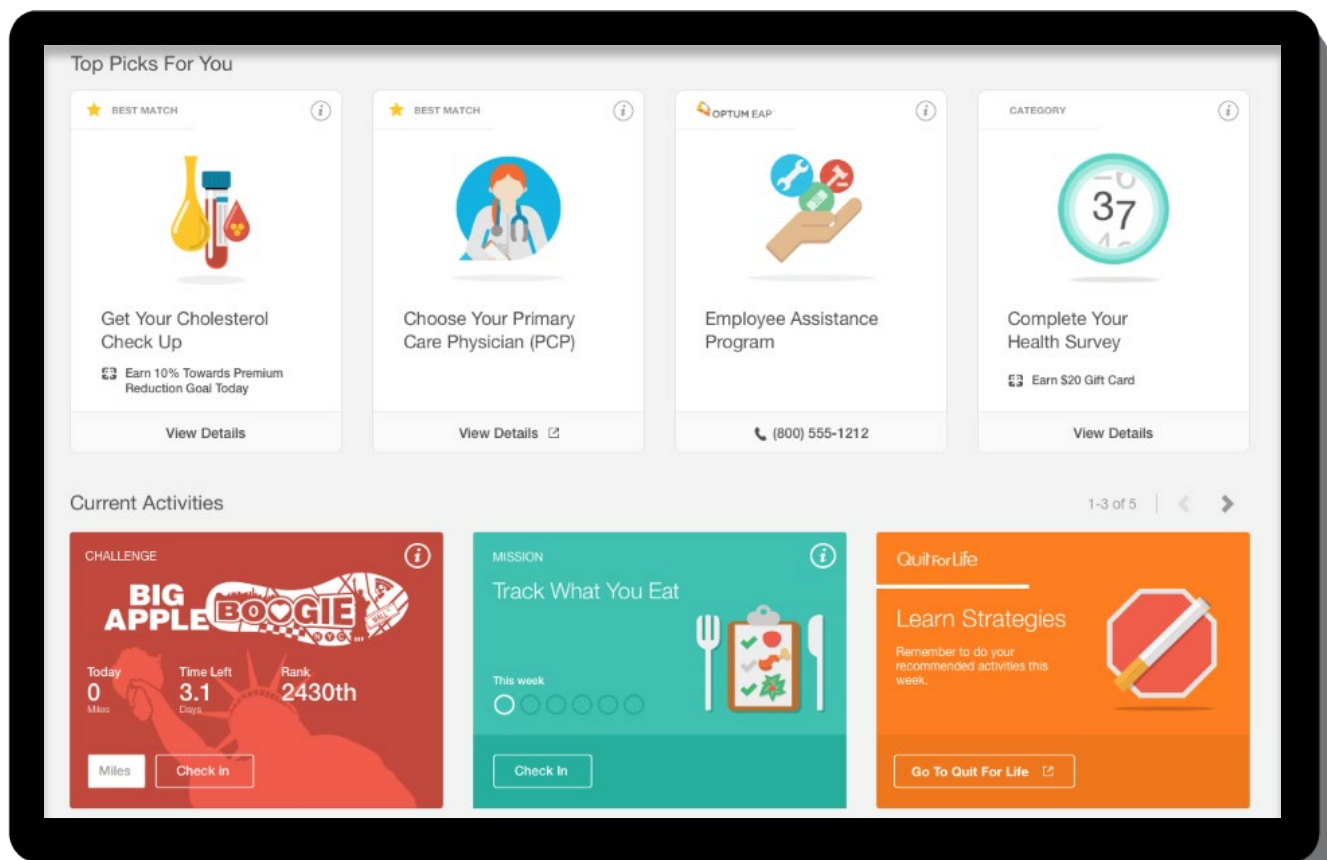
Top Picks For You

BEST MATCH

Get Your Cholesterol Check Up

Earn 10% Towards Premium Reduction Goal Today

View Details

BEST MATCH

Choose Your Primary Care Physician (PCP)

View Details

OPTUM EAP

Employee Assistance Program

(800) 555-1212

CATEGORY

37

Complete Your Health Survey

Earn $20 Gift Card

View Details

Current Activities

1-3 of 5

CHALLENGE

BIG APPLE BOOGIE NYC

Today 0 Miles

Time Left 3.1 Days

Rank 2430th

Miles

Check in

MISSION

Track What You Eat

This week

Check In

Quit For Life

Learn Strategies

Remember to do your recommended activities this week.

Go To Quit For Life